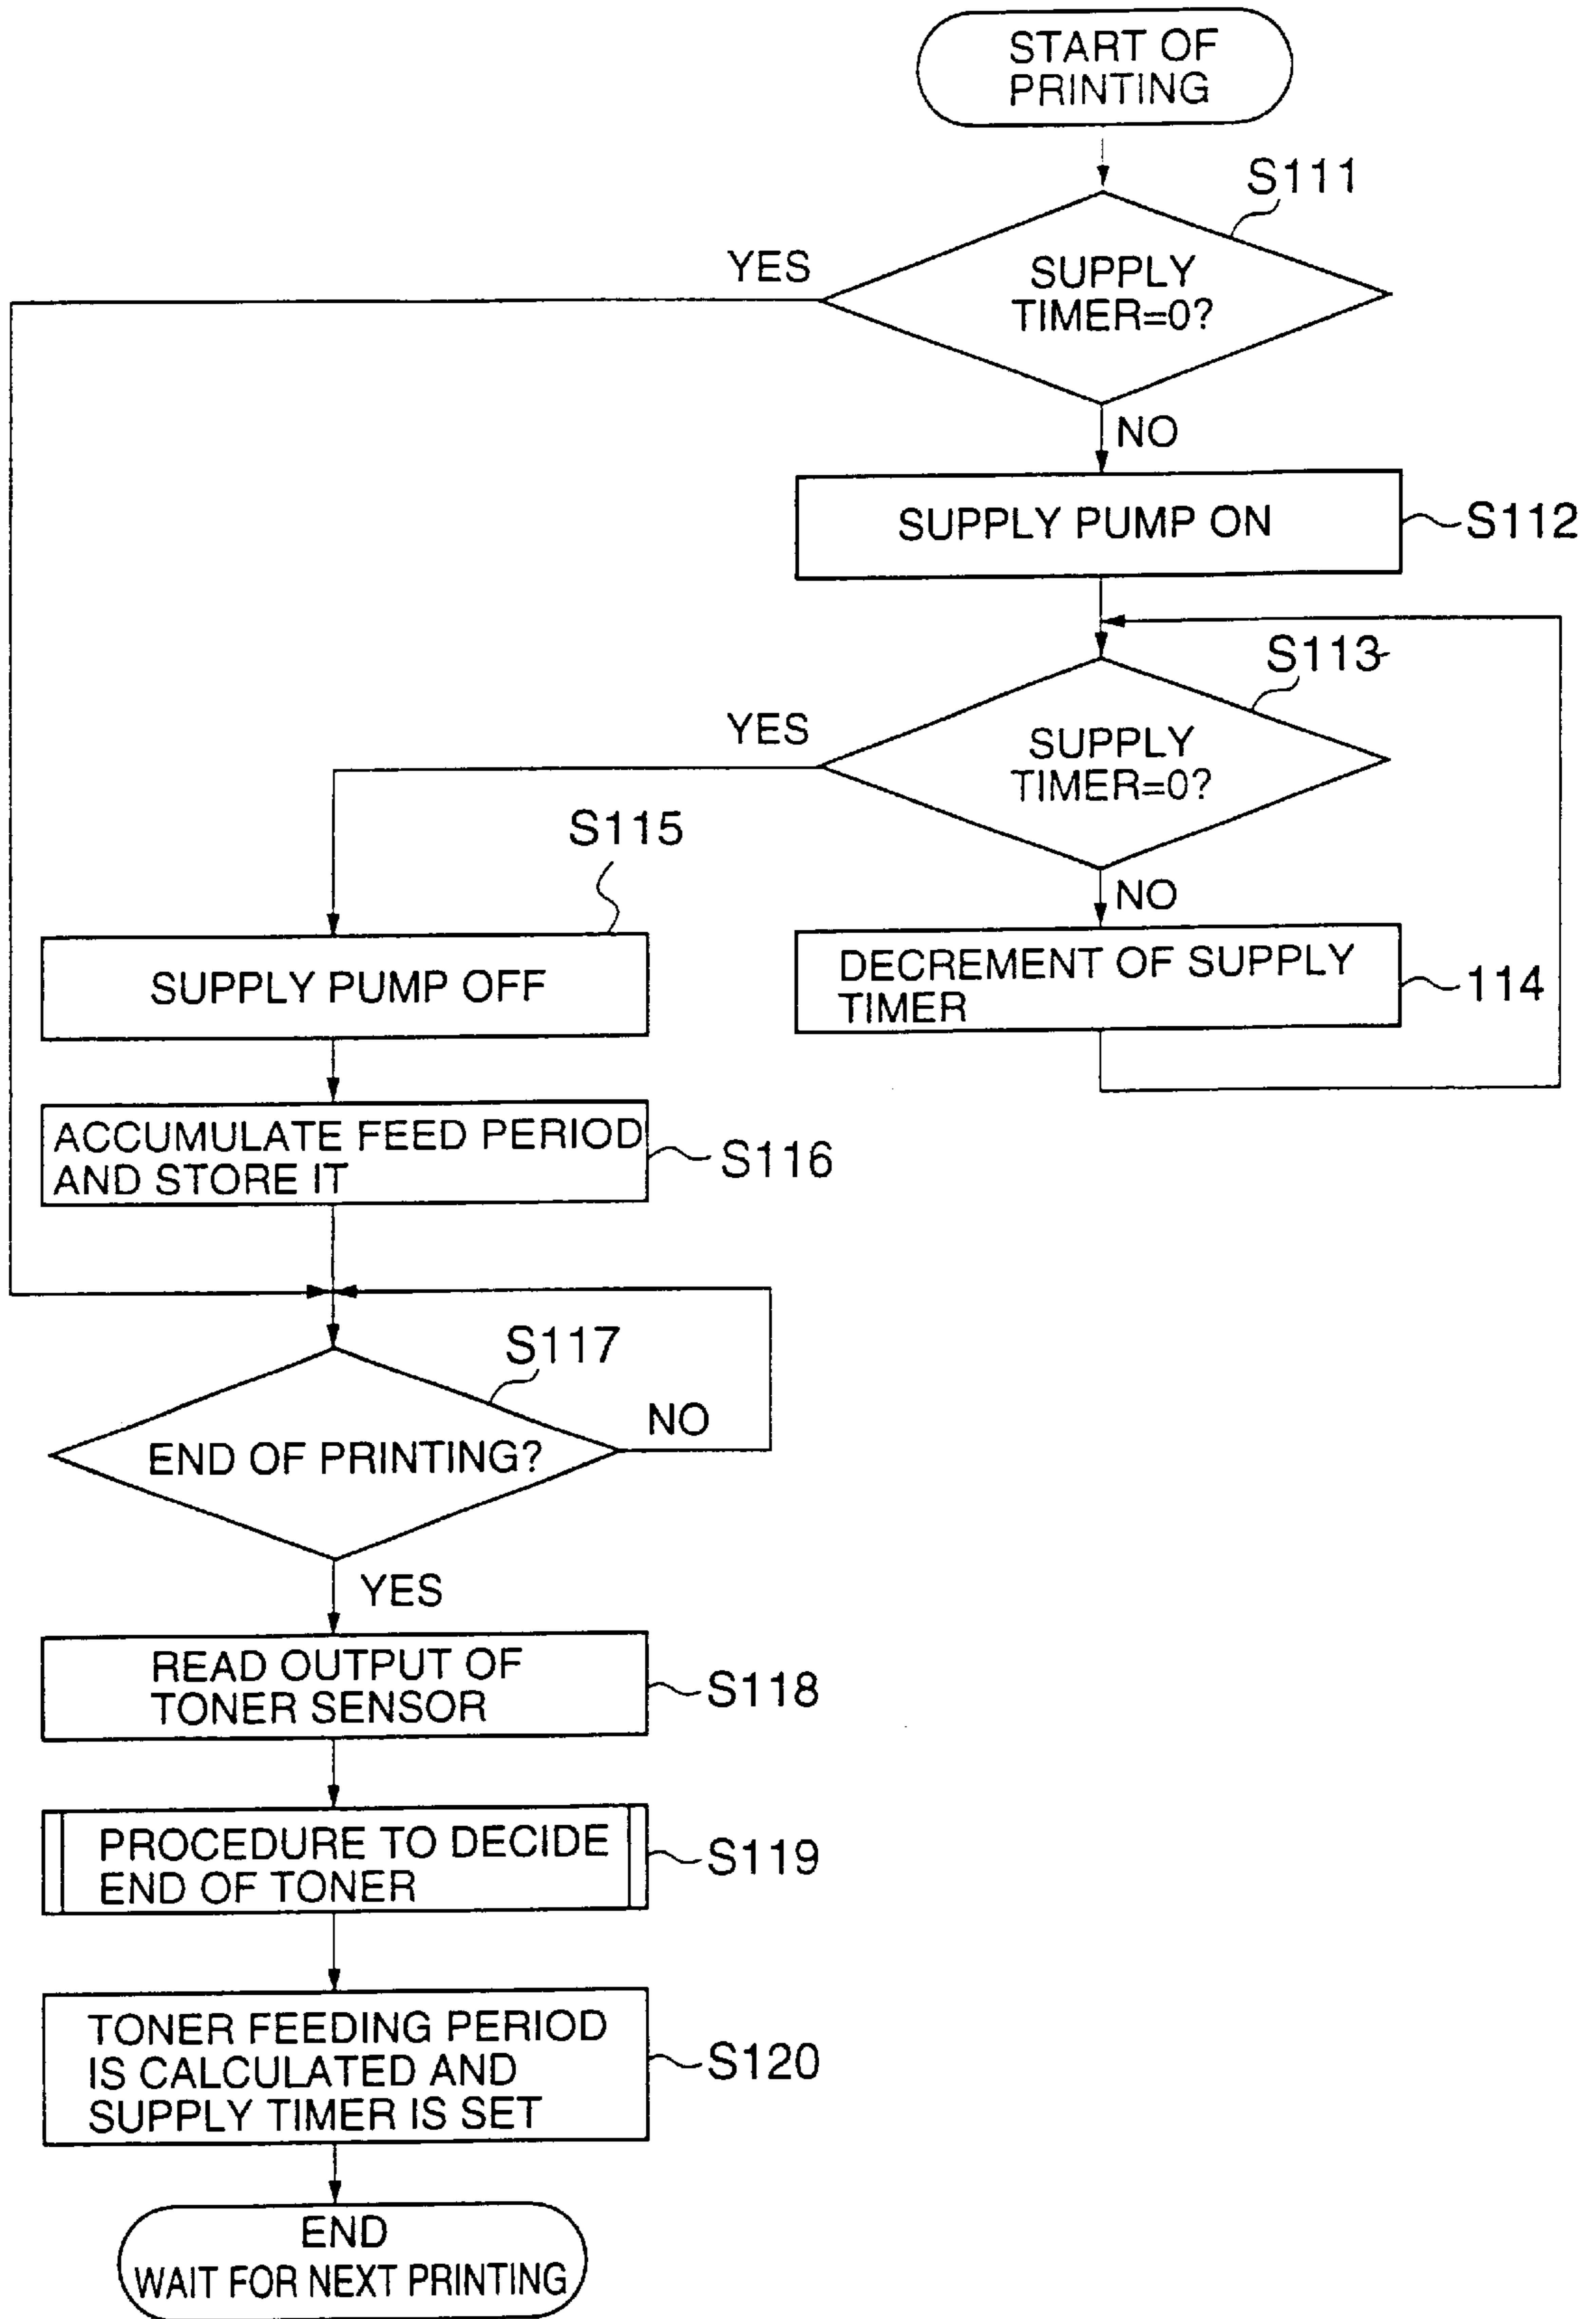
START OF PRINTING

S111

SUPPLY TIMER=0?

YES

NO

SUPPLY PUMP ON

S112

S113

SUPPLY TIMER=0?

YES

NO

DECREMENT OF SUPPLY TIMER

114

S115

SUPPLY PUMP OFF

ACCUMULATE FEED PERIOD AND STORE IT

S116

S117

END OF PRINTING?

NO

YES

READ OUTPUT OF TONER SENSOR

S118

PROCEDURE TO DECIDE END OF TONER

S119

TONER FEEDING PERIOD IS CALCULATED AND SUPPLY TIMER IS SET

S120

END
WAIT FOR NEXT PRINTING